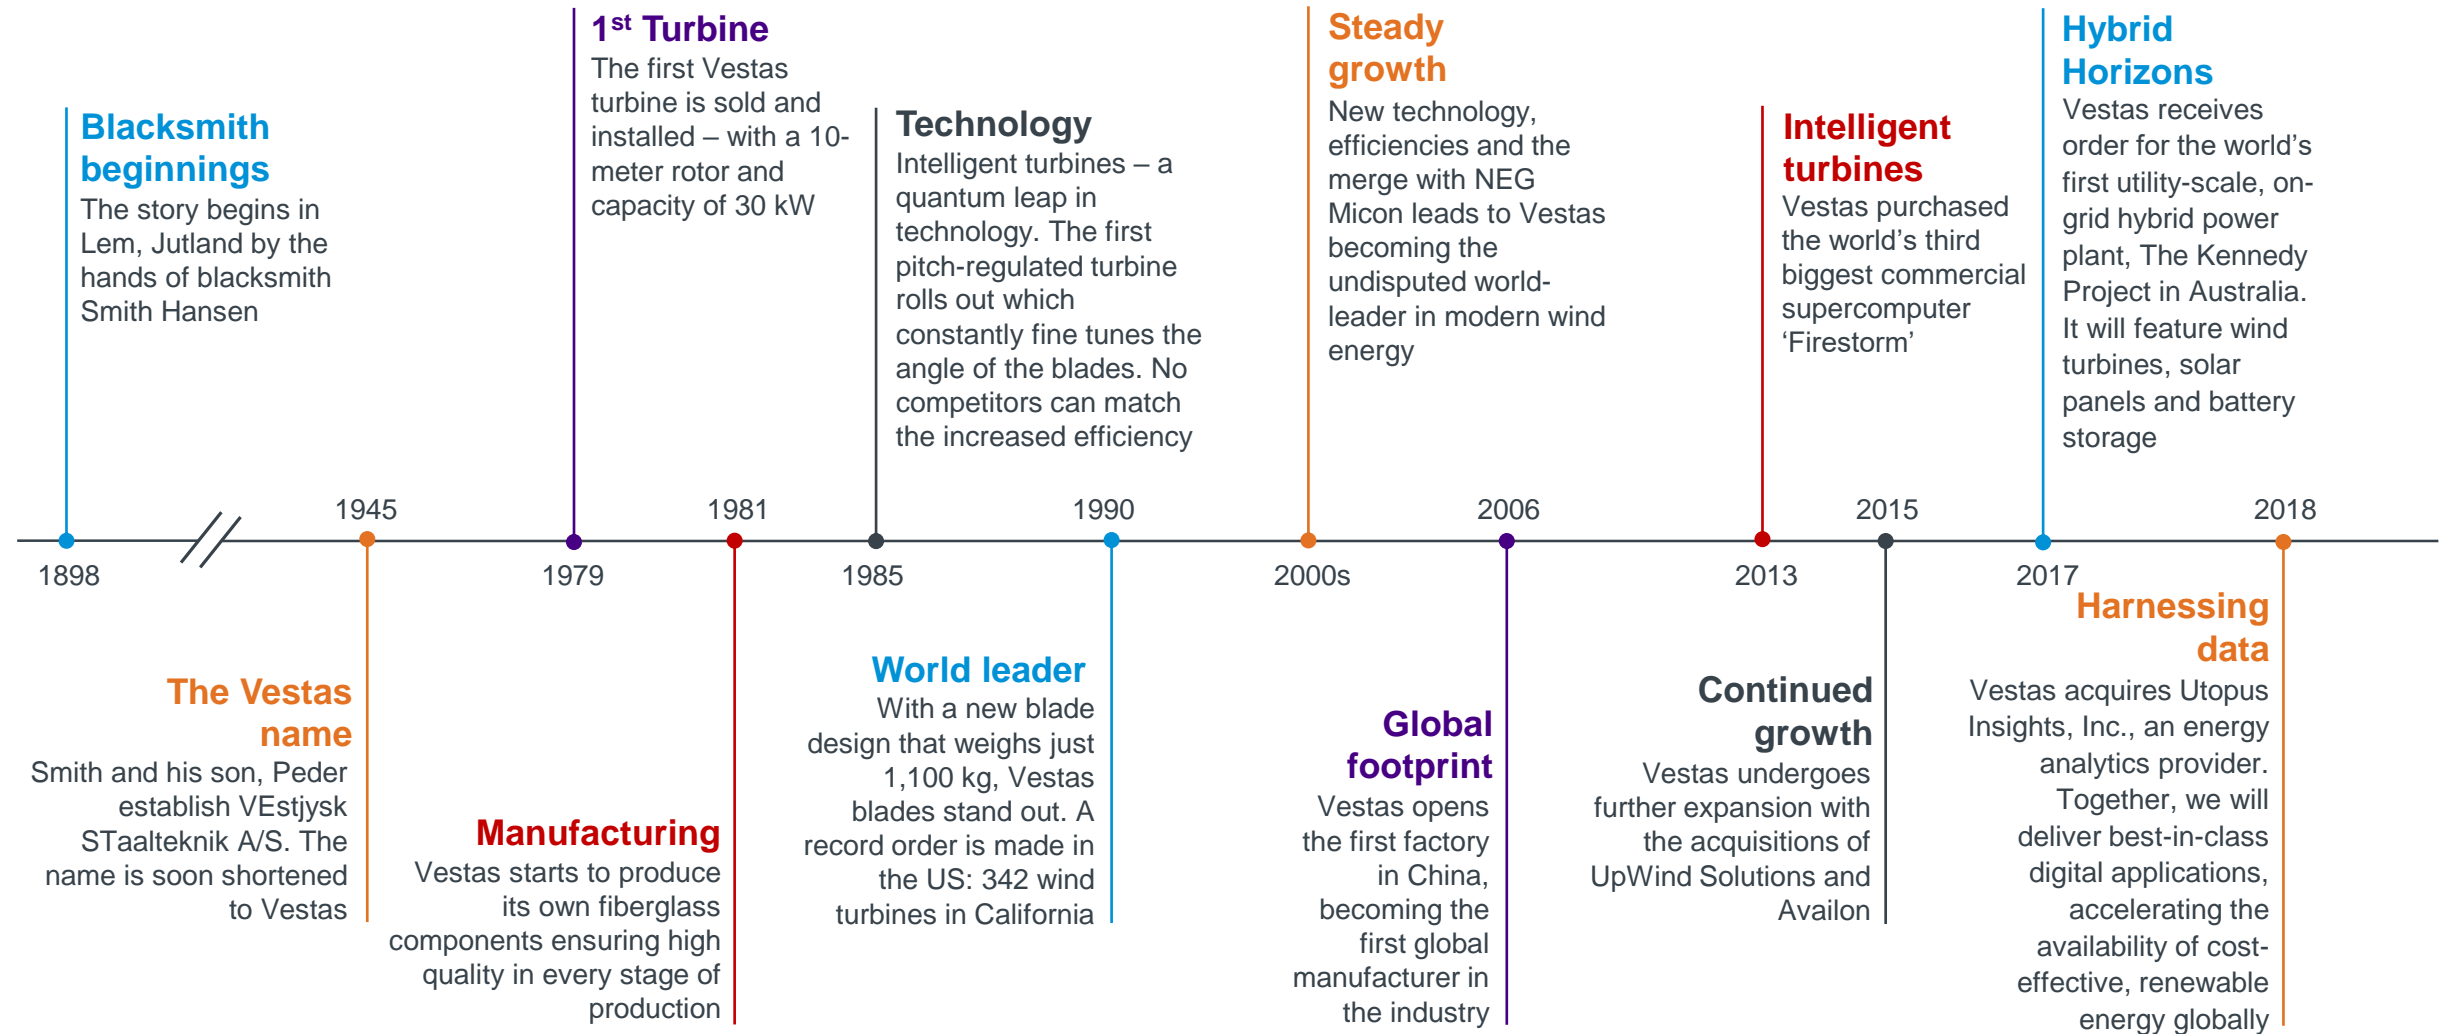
Blacksmith beginnings
The story begins in Lem, Jutland by the hands of blacksmith Smith Hansen

1$^{st}$ Turbine
The first Vestas turbine is sold and installed – with a 10-meter rotor and capacity of 30 kW

Technology
Intelligent turbines – a quantum leap in technology. The first pitch-regulated turbine rolls out which constantly fine tunes the angle of the blades. No competitors can match the increased efficiency

Steady growth
New technology, efficiencies and the merge with NEG Micon leads to Vestas becoming the undisputed world-leader in modern wind energy

Intelligent turbines
Vestas purchased the world's third biggest commercial supercomputer 'Firestorm'

Hybrid Horizons
Vestas receives order for the world's first utility-scale, on-grid hybrid power plant, The Kennedy Project in Australia. It will feature wind turbines, solar panels and battery storage

1945
1981
1990
2006
2015
2018
1898
1979
1985
2000s
2013
2017

The Vestas name
Smith and his son, Peder establish VEstjysk STaalteknik A/S. The name is soon shortened to Vestas

Manufacturing
Vestas starts to produce its own fiberglass components ensuring high quality in every stage of production

World leader
With a new blade design that weighs just 1,100 kg, Vestas blades stand out. A record order is made in the US: 342 wind turbines in California

Global footprint
Vestas opens the first factory in China, becoming the first global manufacturer in the industry

Continued growth
Vestas undergoes further expansion with the acquisitions of UpWind Solutions and Availon

Harnessing data
Vestas acquires Utopus Insights, Inc., an energy analytics provider. Together, we will deliver best-in-class digital applications, accelerating the availability of cost-effective, renewable energy globally